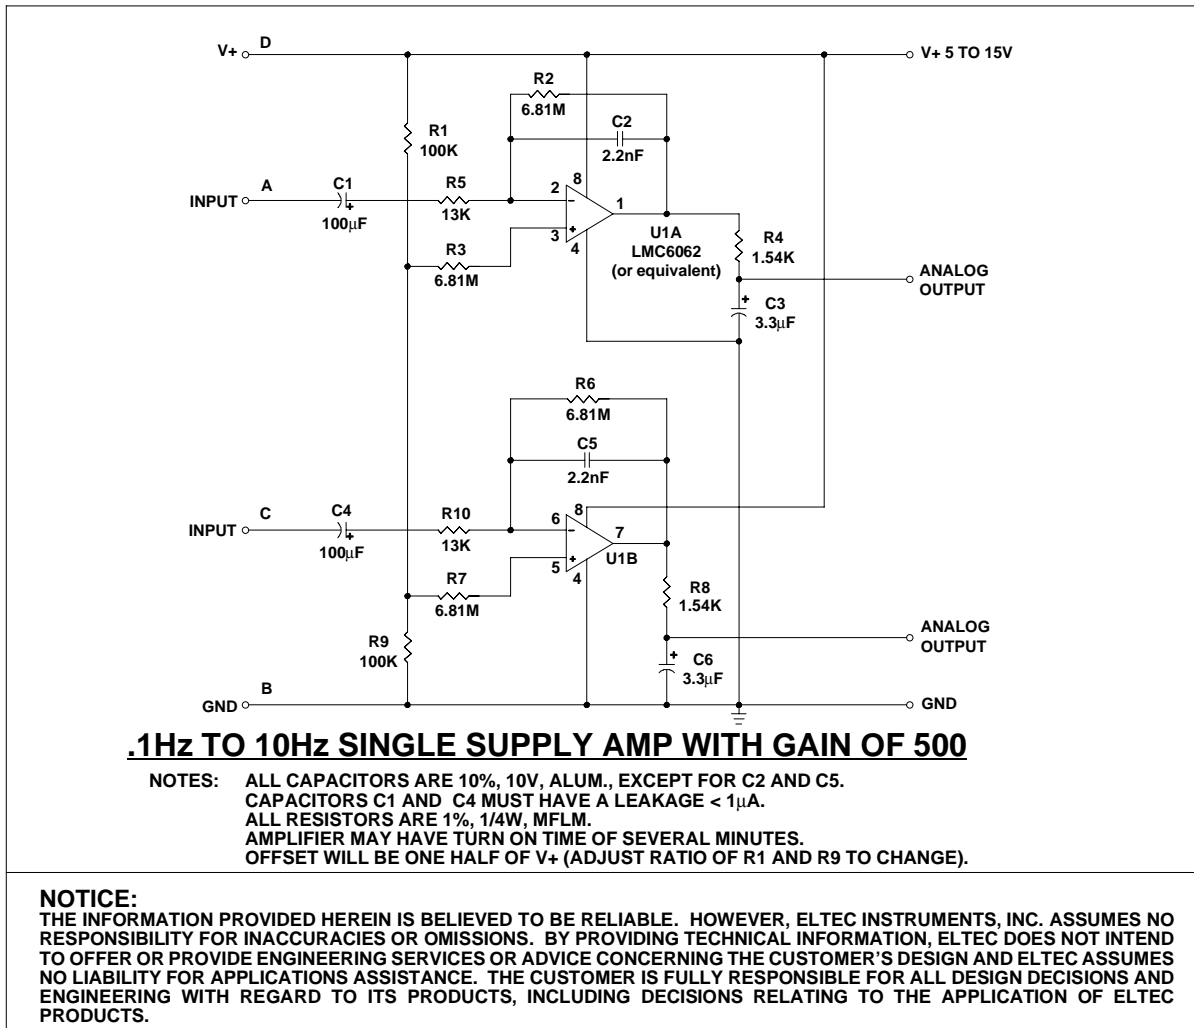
V+ D

V+ 5 TO 15V

R2
6.81M

C2
2.2nF

R1
100K

INPUT A

C1
100µF

R5
13K

2
8
1

U1A
LMC6062
(or equivalent)

3
4

R3
6.81M

R4
1.54K

ANALOG OUTPUT

C3
3.3µF

R6
6.81M

C5
2.2nF

INPUT C

C4
100µF

R10
13K

6
8
7

U1B

5
4

R7
6.81M

R8
1.54K

ANALOG OUTPUT

R9
100K

C6
3.3µF

GND B

GND

.1Hz TO 10Hz SINGLE SUPPLY AMP WITH GAIN OF 500

NOTES: ALL CAPACITORS ARE 10%, 10V, ALUM., EXCEPT FOR C2 AND C5.
CAPACITORS C1 AND C4 MUST HAVE A LEAKAGE < 1µA.
ALL RESISTORS ARE 1%, 1/4W, MFLM.
AMPLIFIER MAY HAVE TURN ON TIME OF SEVERAL MINUTES.
OFFSET WILL BE ONE HALF OF V+ (ADJUST RATIO OF R1 AND R9 TO CHANGE).

NOTICE:
THE INFORMATION PROVIDED HEREIN IS BELIEVED TO BE RELIABLE. HOWEVER, ELTEC INSTRUMENTS, INC. ASSUMES NO RESPONSIBILITY FOR INACCURACIES OR OMISSIONS. BY PROVIDING TECHNICAL INFORMATION, ELTEC DOES NOT INTEND TO OFFER OR PROVIDE ENGINEERING SERVICES OR ADVICE CONCERNING THE CUSTOMER'S DESIGN AND ELTEC ASSUMES NO LIABILITY FOR APPLICATIONS ASSISTANCE. THE CUSTOMER IS FULLY RESPONSIBLE FOR ALL DESIGN DECISIONS AND ENGINEERING WITH REGARD TO ITS PRODUCTS, INCLUDING DECISIONS RELATING TO THE APPLICATION OF ELTEC PRODUCTS.